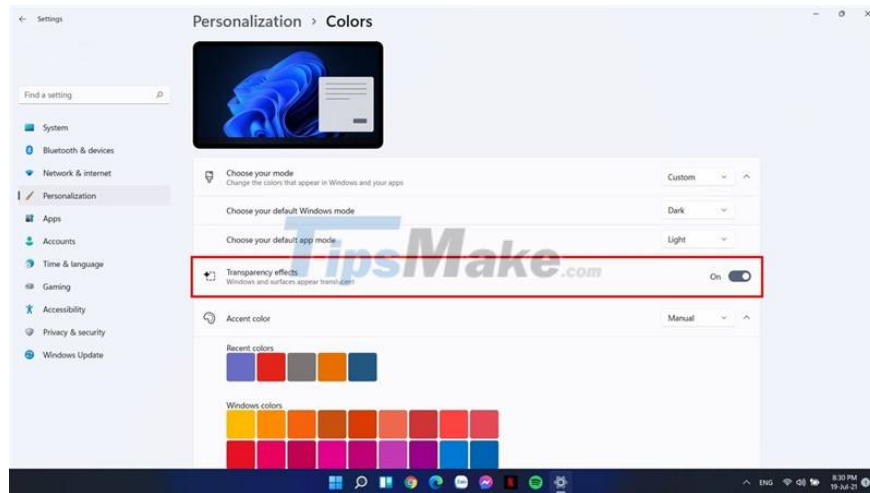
Settings

Find a setting

System
Bluetooth & devices
Network & internet
Personalization
Apps
Accounts
Time & language
Gaming
Accessibility
Privacy & security
Windows Update

Personalization > Colors

Choose your mode
Change the colors that appear in Windows and your apps
Custom

Choose your default Windows mode
Dark

Choose your default app mode
Light

Transparency effects
Windows and surfaces appear translucent
On

Accent color
Manual

Recent colors

Windows colors

TipsMake.com

ENG
8:30 PM
19-Jul-21